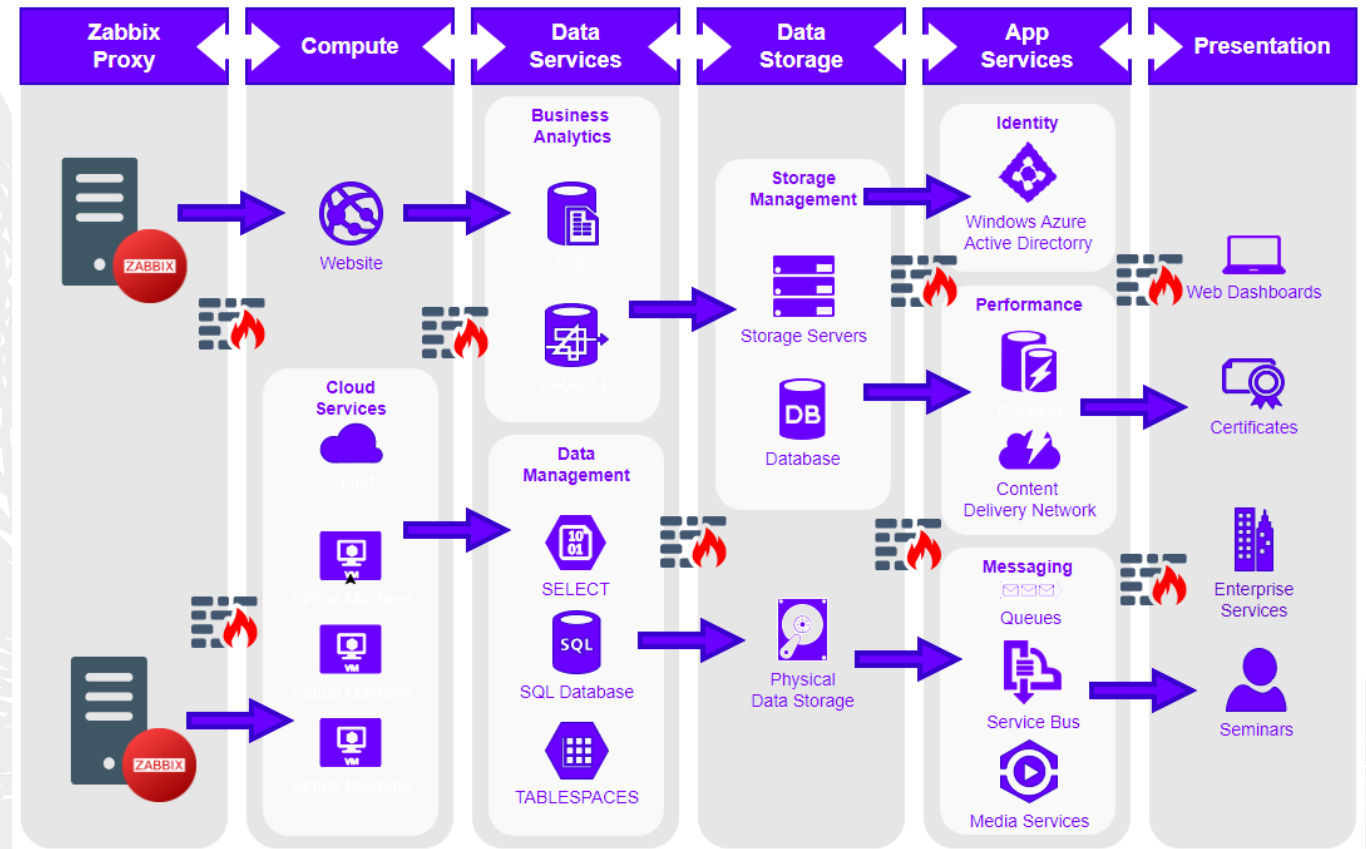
Zabbix Proxy

Compute

Data Services

Data Storage

App Services

Presentation

ZABBIX

Website

Business Analytics

SQL

ORACLE

Storage Management

Storage Servers

Database

DB

Identity

Windows Azure Active Directory

Performance

Caching

Content Delivery Network

Web Dashboards

Certificates

Cloud Services

Cloud

Virtual Machine

VM

Virtual Machine

VM

Virtual Machine

Data Management

SELECT

SQL

SQL Database

TABLESPACES

Physical Data Storage

Messaging

Queues

Service Bus

Media Services

Enterprise Services

Seminars

ZABBIX